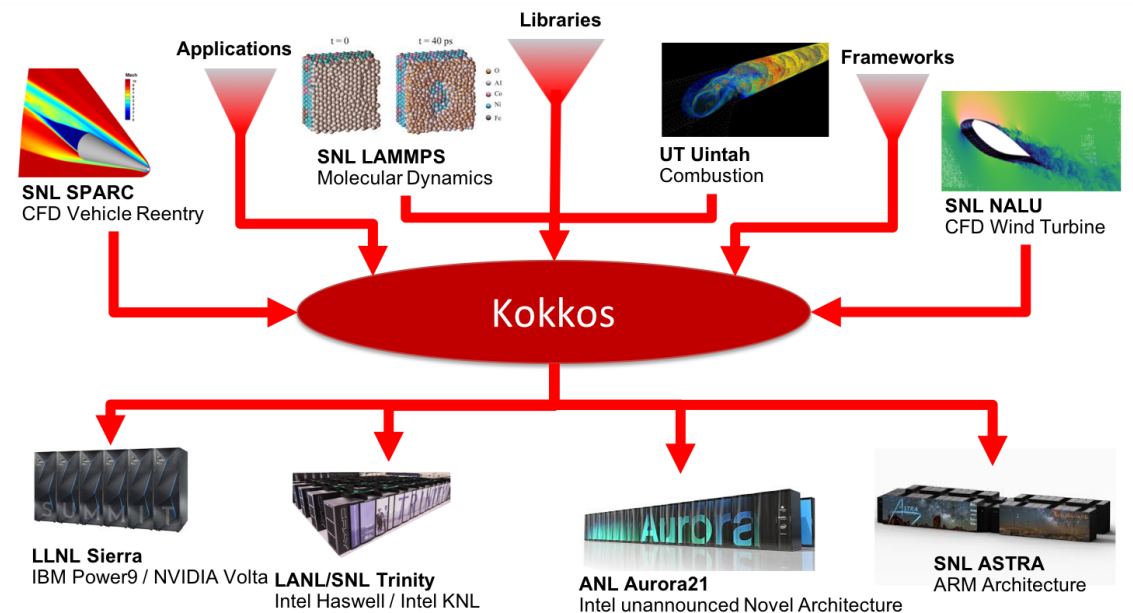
Applications

Libraries

Frameworks

Mach

SNL SPARC
CFD Vehicle Reentry

t = 0

t = 40 ps

O
Al
Co
Ni
Fe

SNL LAMMPS
Molecular Dynamics

UT Uintah
Combustion

SNL NALU
CFD Wind Turbine

Kokkos

SUMMIT

LLNL Sierra
IBM Power9 / NVIDIA Volta

LANL/SNL Trinity
Intel Haswell / Intel KNL

Aurora

ANL Aurora21
Intel unannounced Novel Architecture

Astra

SNL ASTRA
ARM Architecture